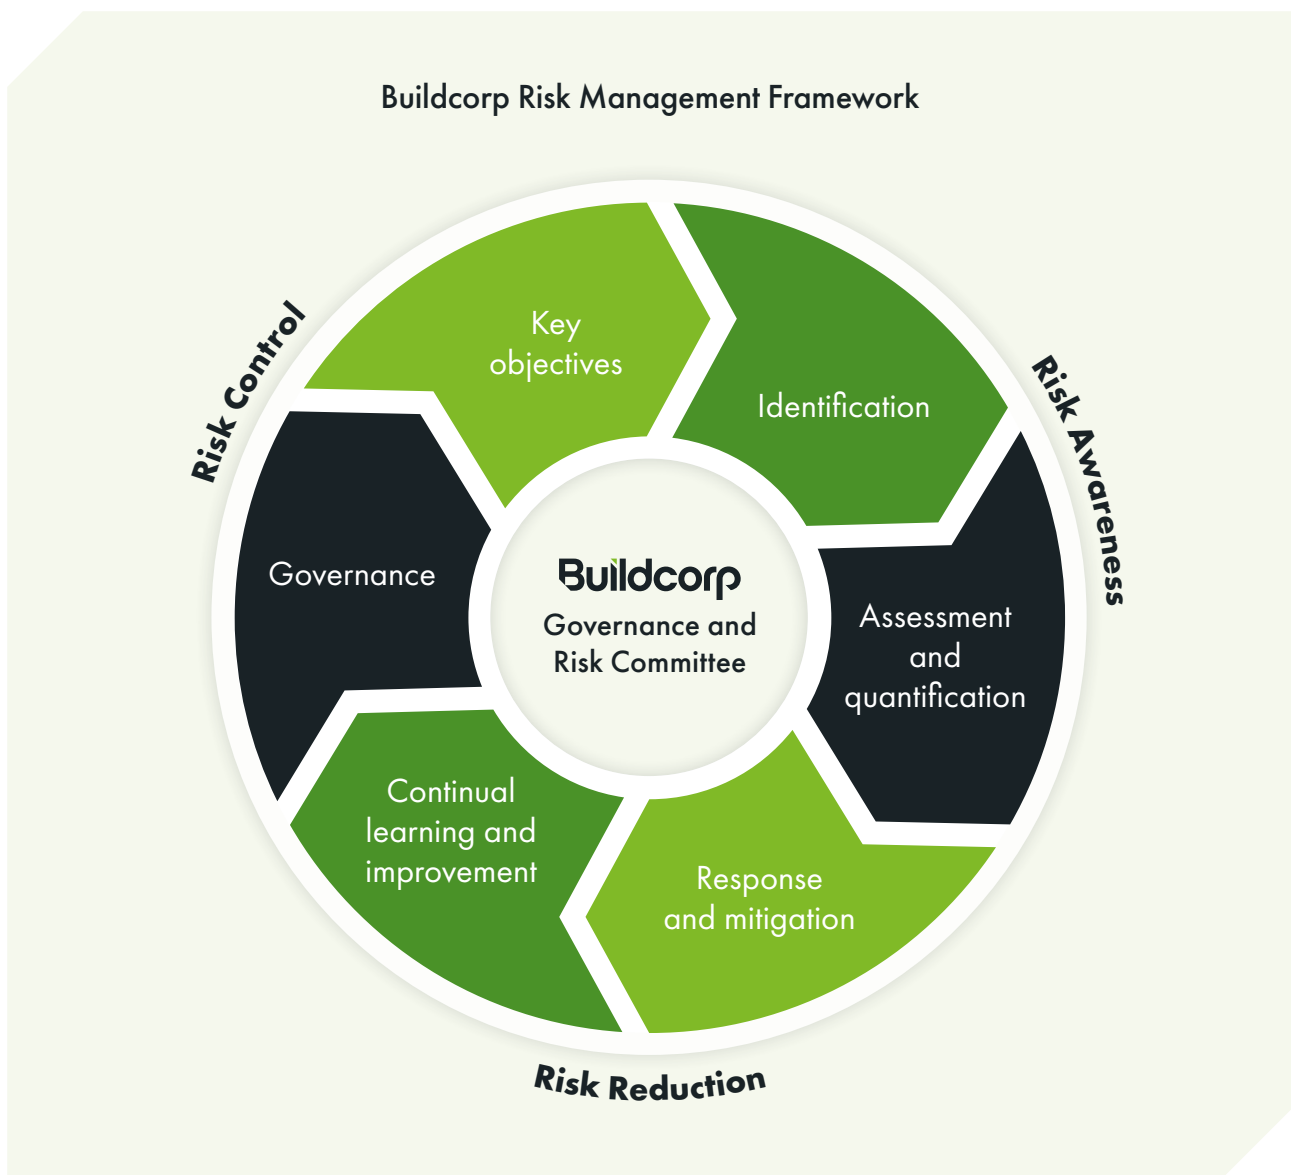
Buildcorp Risk Management Framework

Risk Control

Risk Awareness

Key objectives

Identification

Assessment and quantification

Response and mitigation

Continual learning and improvement

Governance

Buildcorp
Governance and Risk Committee

Risk Reduction